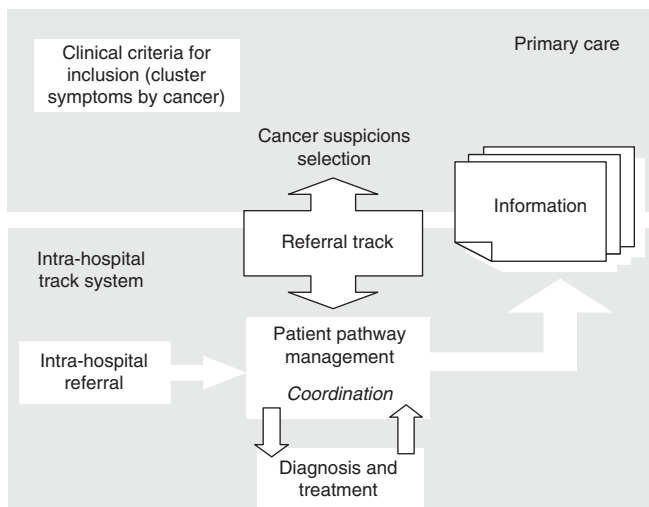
Clinical criteria for inclusion (cluster symptoms by cancer)

Primary care

Cancer suspicions selection

Information

Referral track

Intra-hospital track system

Intra-hospital referral

Patient pathway management

*Coordination*

Diagnosis and treatment